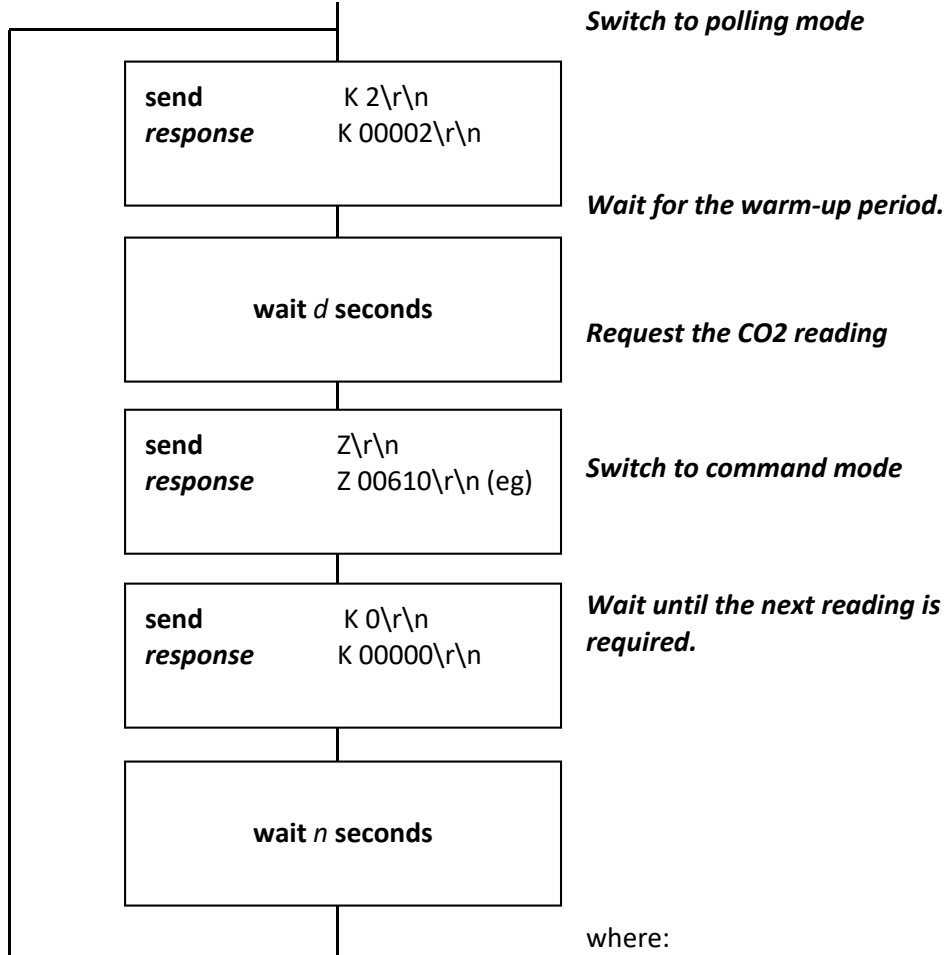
Switch to polling mode

send K 2\r\n
response K 00002\r\n

Wait for the warm-up period.

wait d seconds

Request the CO2 reading

send Z\r\n
response Z 00610\r\n (eg)

Switch to command mode

send K 0\r\n
response K 00000\r\n

Wait until the next reading is required.

wait n seconds

where: